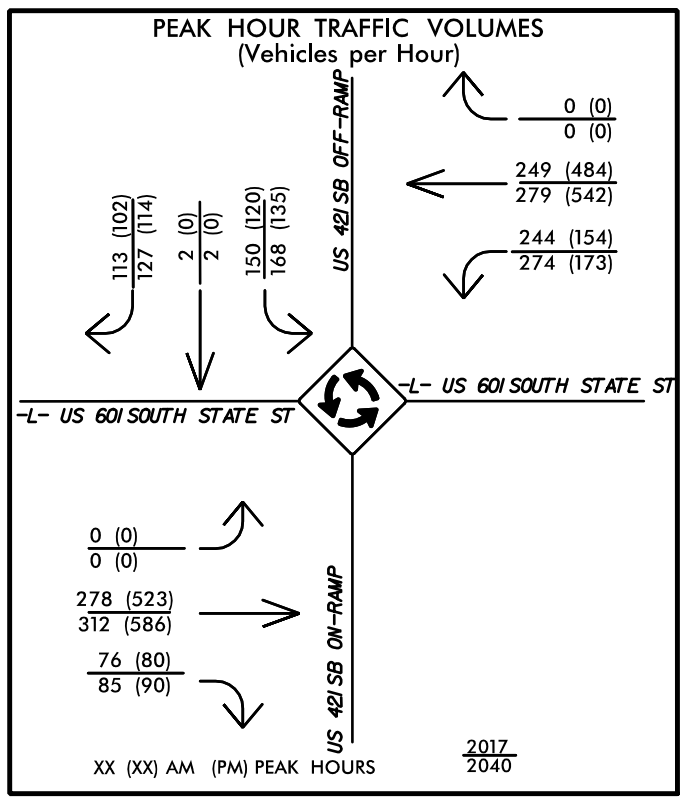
PEAK HOUR TRAFFIC VOLUMES
(Vehicles per Hour)

US 421 SB OFF-RAMP

0 (0)
0 (0)

249 (484)
279 (542)

244 (154)
274 (173)

113 (102)
127 (114)

2 (0)
2 (0)

150 (120)
168 (135)

-L- US 601 SOUTH STATE ST

-L- US 601 SOUTH STATE ST

0 (0)
0 (0)

278 (523)
312 (586)

76 (80)
85 (90)

US 421 SB ON-RAMP

XX (XX) AM (PM) PEAK HOURS

2017
2040